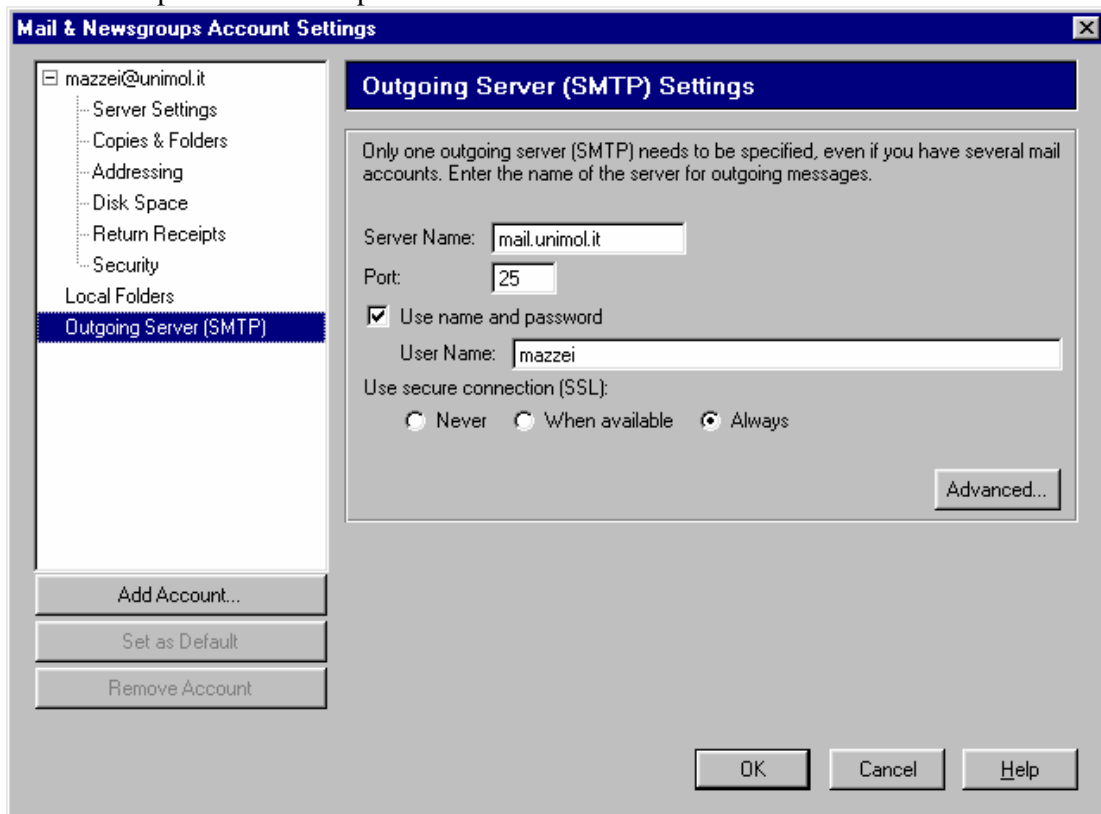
Mail & Newsgroups Account Settings

mazzei@unimol.it
Server Settings
Copies & Folders
Addressing
Disk Space
Return Receipts
Security
Local Folders
Outgoing Server (SMTP)

Add Account...
Set as Default
Remove Account

Outgoing Server (SMTP) Settings

Only one outgoing server (SMTP) needs to be specified, even if you have several mail accounts. Enter the name of the server for outgoing messages.

Server Name: mail.unimol.it
Port: 25
Use name and password
User Name: mazzei
Use secure connection (SSL):
Never When available Always

Advanced...

OK Cancel Help